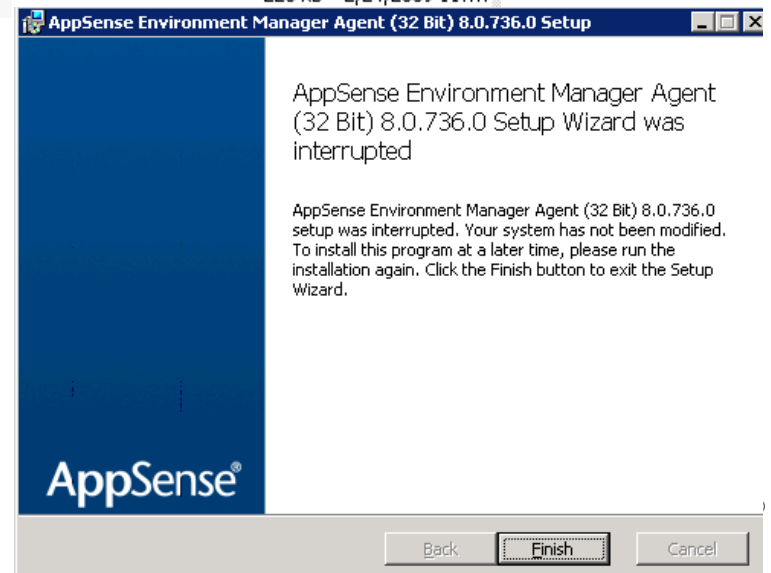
AppSense Environment Manager Agent (32 Bit) 8.0.736.0 Setup

AppSense Environment Manager Agent (32 Bit) 8.0.736.0 Setup Wizard was interrupted

AppSense Environment Manager Agent (32 Bit) 8.0.736.0 setup was interrupted. Your system has not been modified. To install this program at a later time, please run the installation again. Click the Finish button to exit the Setup Wizard.

AppSense®

Back

Finish

Cancel